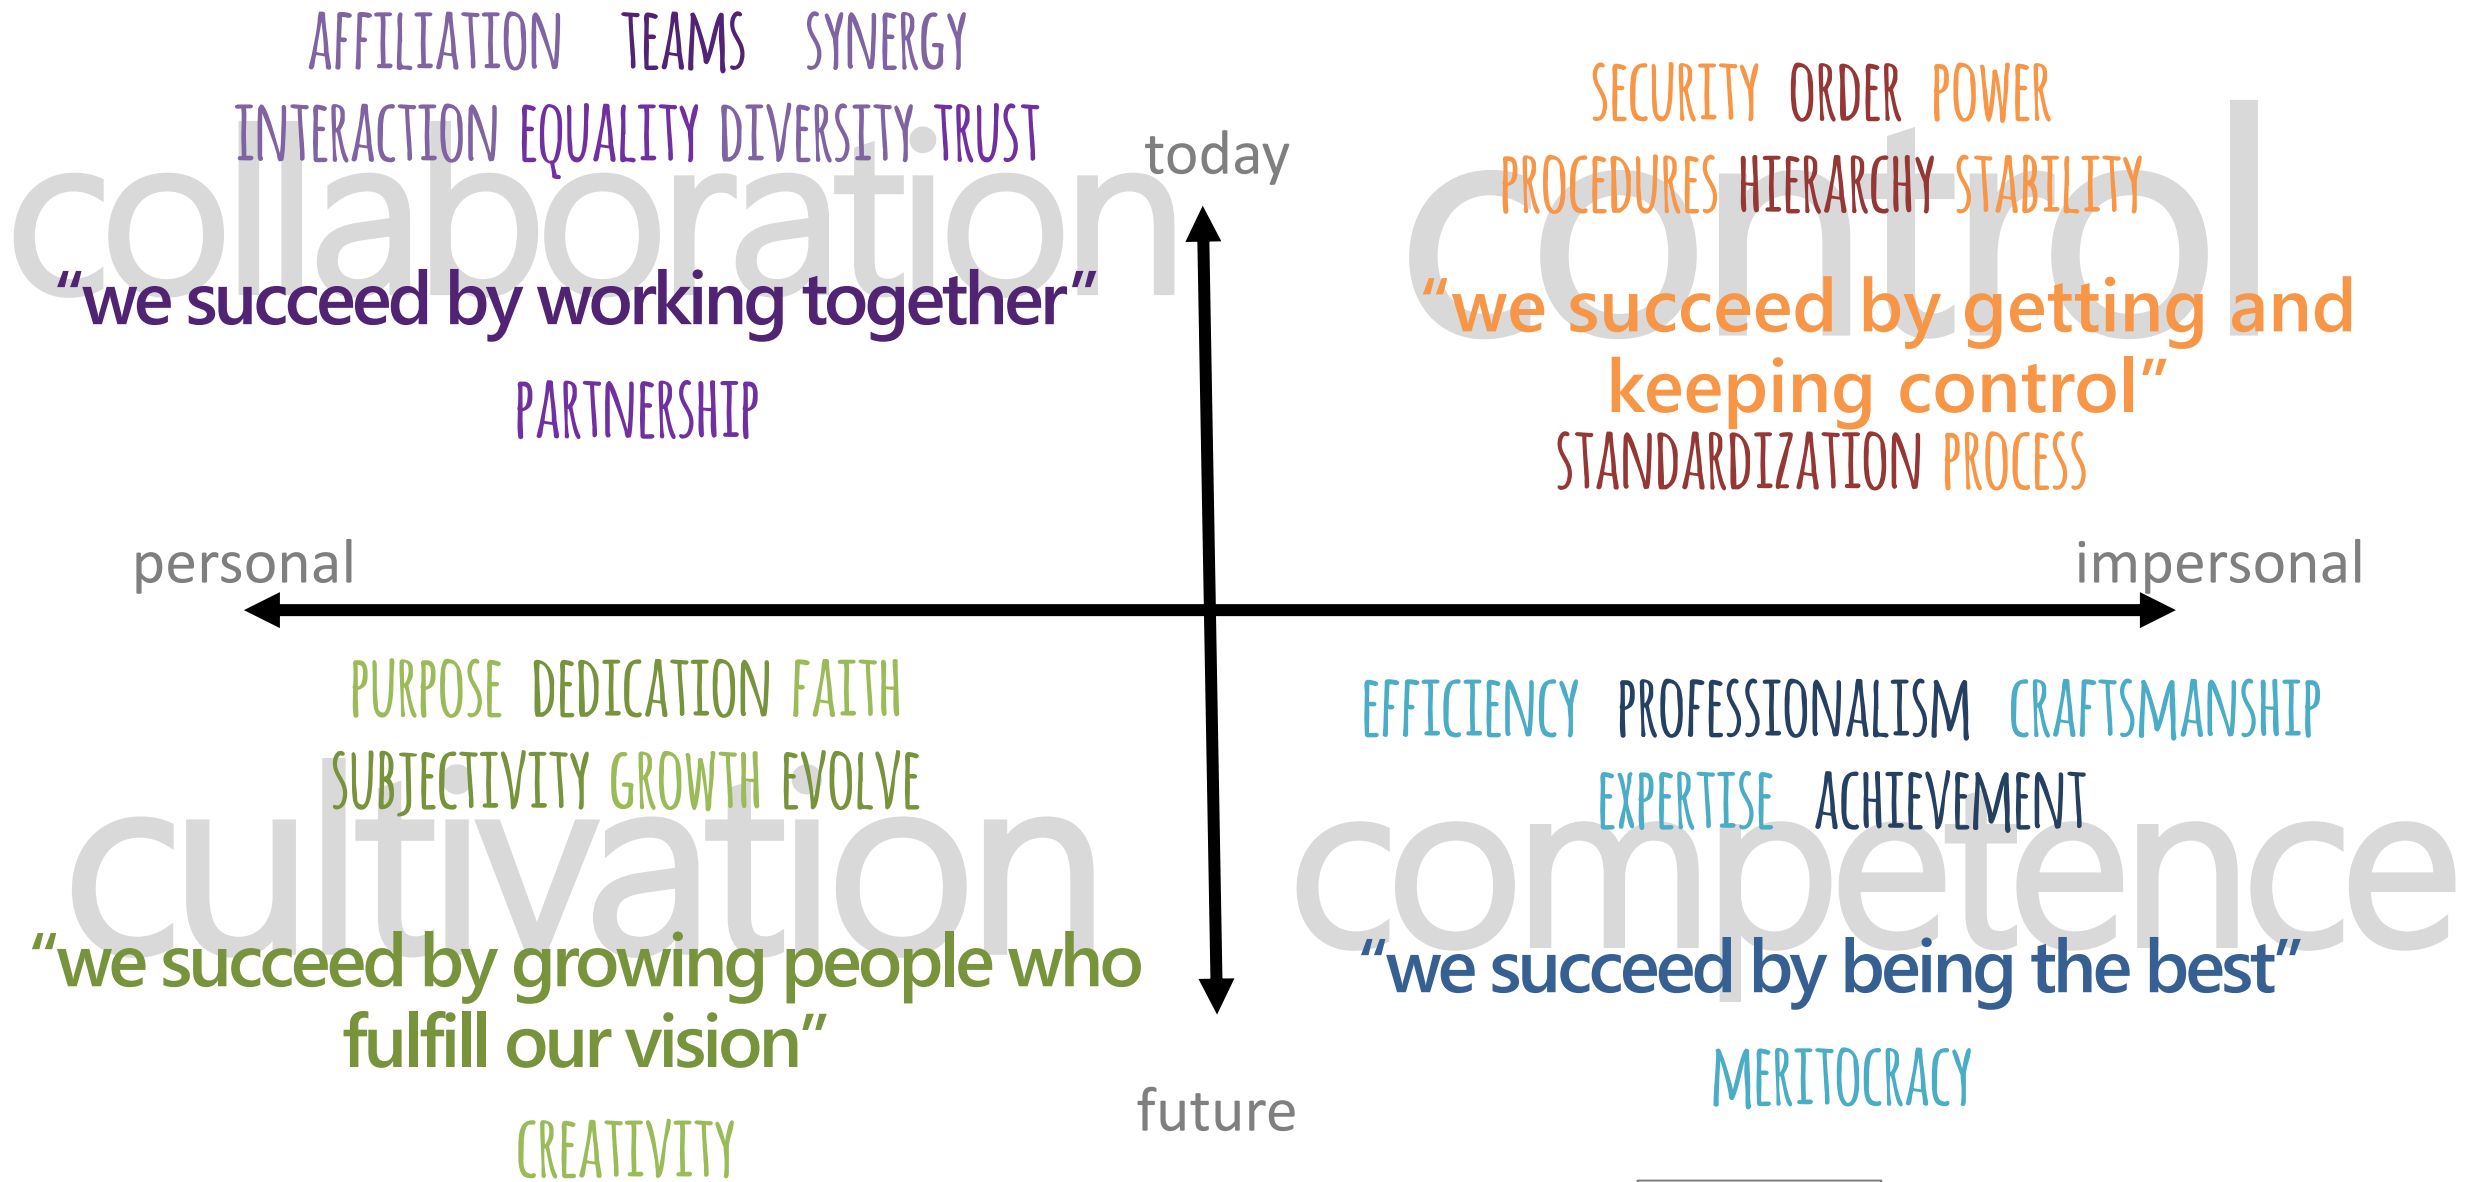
AFFILIATION TEAMS SYNERGY
INTERACTION EQUALITY DIVERSITY TRUST
collaboration
"we succeed by working together"
PARTNERSHIP

today

SECURITY ORDER POWER
PROCEDURES HIERARCHY STABILITY
control
"we succeed by getting and keeping control"
STANDARDIZATION PROCESS

personal

impersonal

PURPOSE DEDICATION FAITH
SUBJECTIVITY GROWTH EVOLVE
cultivation
"we succeed by growing people who fulfill our vision"
CREATIVITY

future

EFFICIENCY PROFESSIONALISM CRAFTSMANSHIP
EXPERTISE ACHIEVEMENT
competence
"we succeed by being the best"
MERITOCRACY